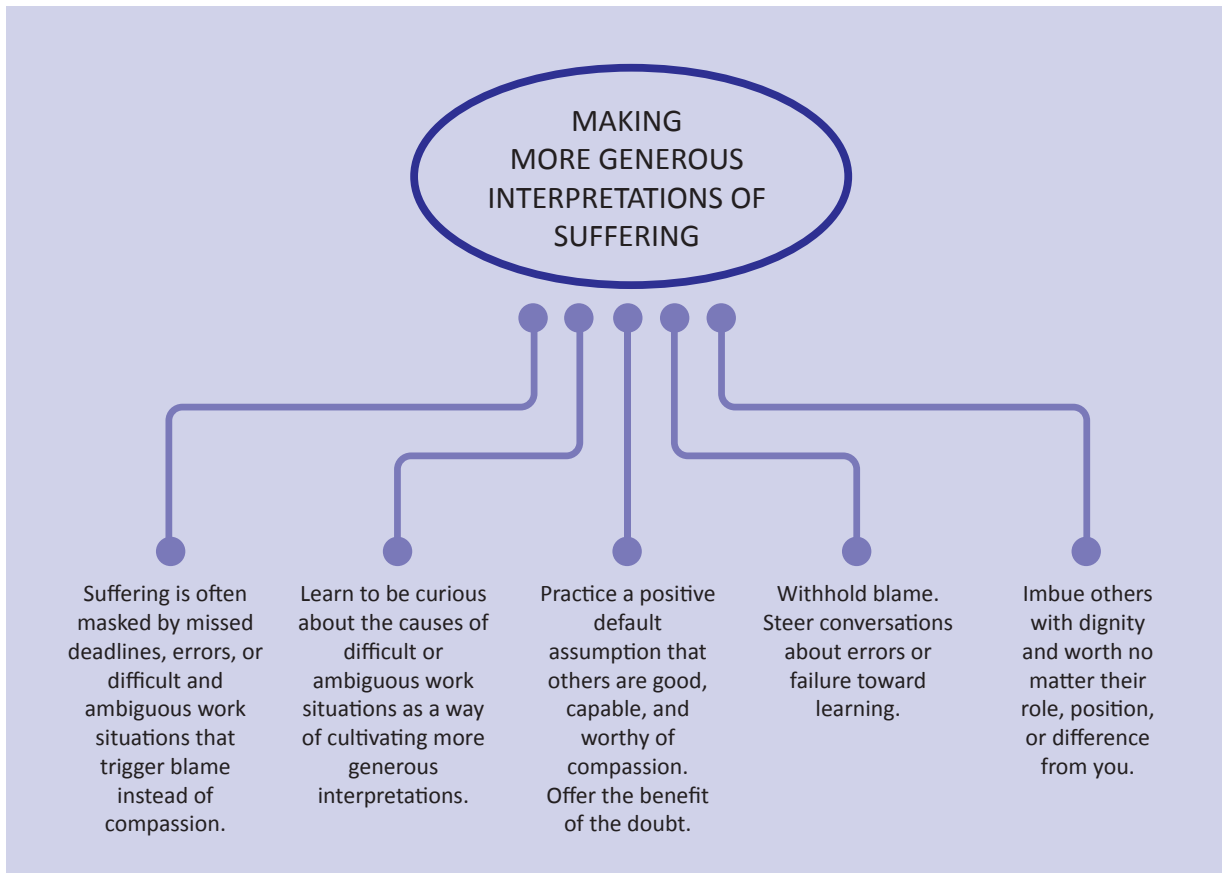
MAKING MORE GENEROUS INTERPRETATIONS OF SUFFERING

Suffering is often masked by missed deadlines, errors, or difficult and ambiguous work situations that trigger blame instead of compassion.

Learn to be curious about the causes of difficult or ambiguous work situations as a way of cultivating more generous interpretations.

Practice a positive default assumption that others are good, capable, and worthy of compassion. Offer the benefit of the doubt.

Withhold blame. Steer conversations about errors or failure toward learning.

Imbue others with dignity and worth no matter their role, position, or difference from you.